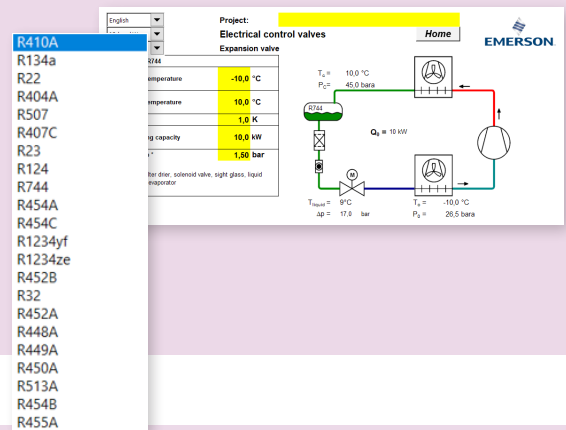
English

R410A
R134a
R22
R404A
R507
R407C
R23
R124
R744
R454A
R454C
R1234yf
R1234ze
R452B
R32
R452A
R448A
R449A
R450A
R513A
R454B
R455A

Project:
Electrical control valves
Expansion valve
Home
EMERSON

R744
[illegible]emperature -10,0 °C
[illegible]emperature 10,0 °C
1,0 K
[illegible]g capacity 10,0 kW
1,50 bar
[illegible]lter drier, solenoid valve, sight glass, liquid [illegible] evaporator

$T_c$ = 10,0 °C
$P_c$= 45,0 bara
R744
$Q_o$ = 10 kW
M
$T_{liquid}$ = 9°C
Δp = 17,0 bar
$T_o$ = -10,0 °C
$P_o$ = 26,5 bara